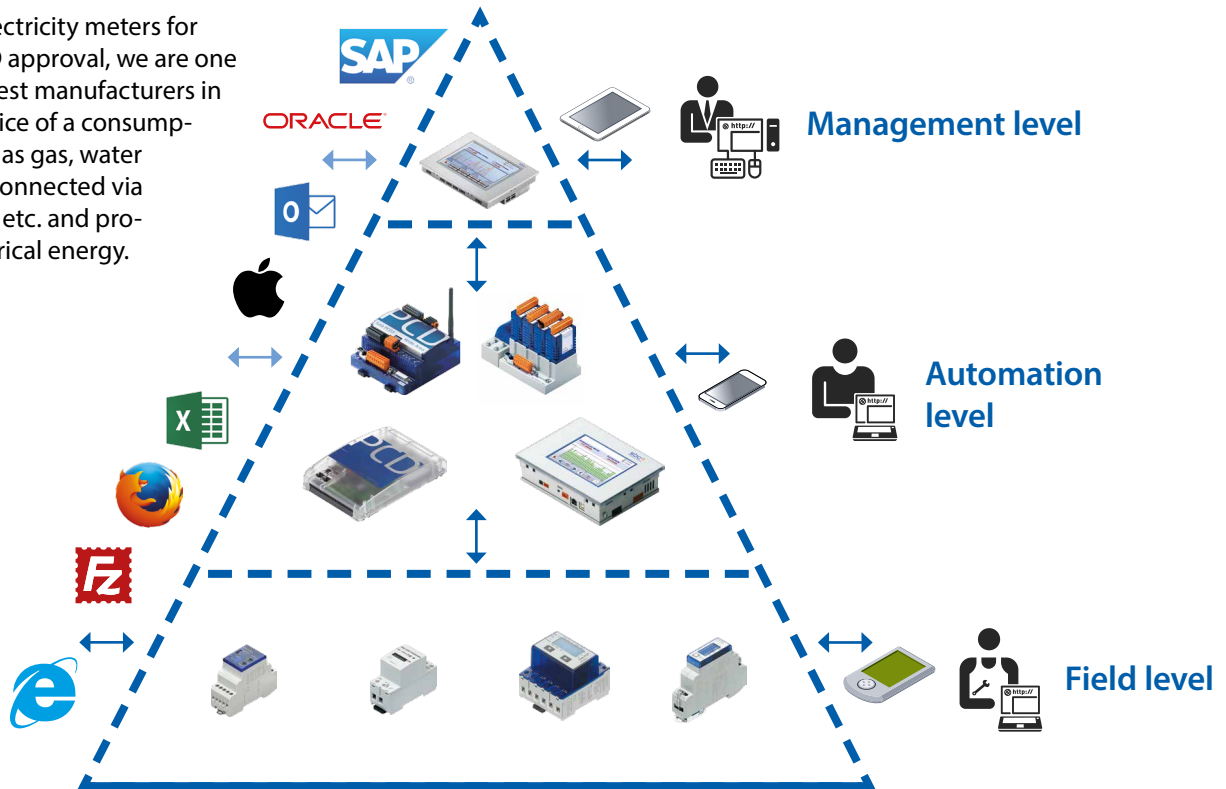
ectricity meters for
D approval, we are one
est manufacturers in
ice of a consump-
as gas, water
onnected via
etc. and pro-
rical energy.

SAP

ORACLE

Management level

Automation level

Field level

http://

http://

http://